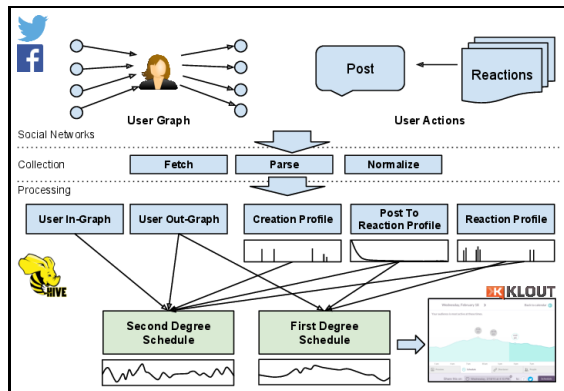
User Graph

Post

Reactions

User Actions

Social Networks

Collection

Fetch

Parse

Normalize

Processing

User In-Graph

User Out-Graph

Creation Profile

Post To Reaction Profile

Reaction Profile

HIVE

Second Degree Schedule

First Degree Schedule

KLOUT